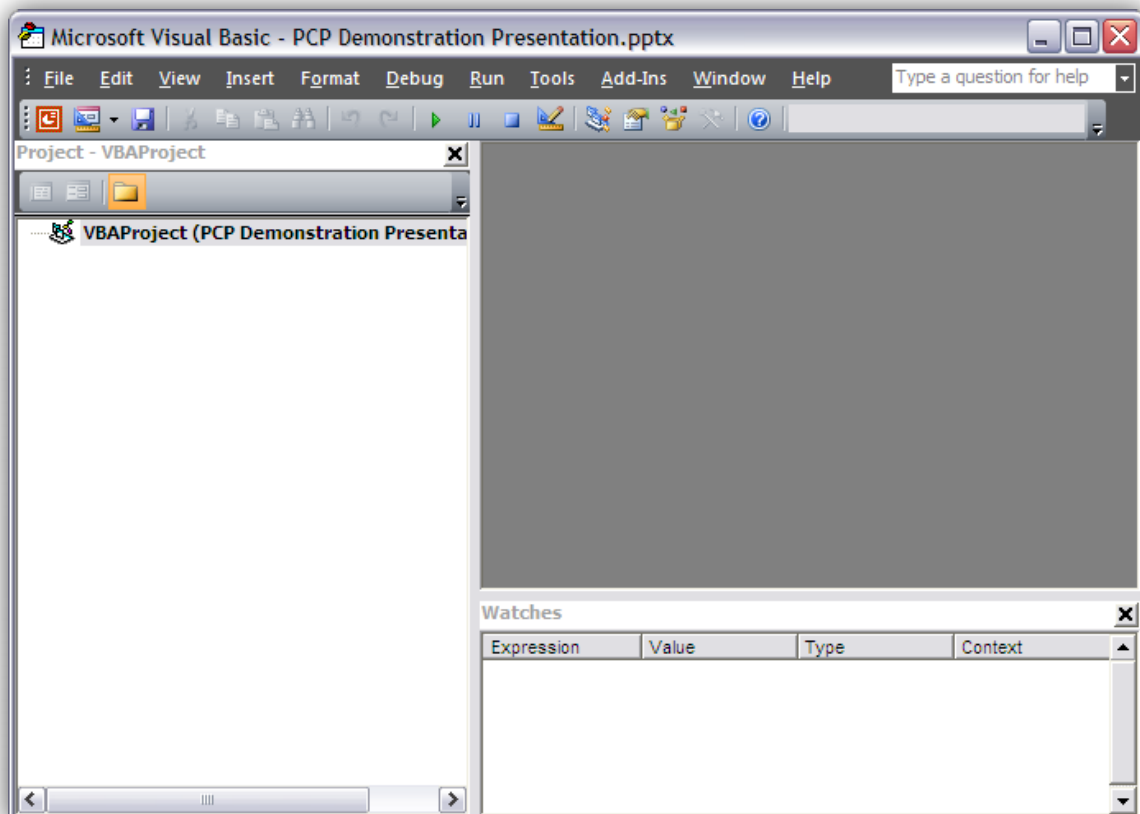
Microsoft Visual Basic - PCP Demonstration Presentation.pptx

File Edit View Insert Format Debug Run Tools Add-Ins Window Help

Type a question for help

Project - VBAProject

VBAProject (PCP Demonstration Presenta

Watches

| Expression | Value | Type | Context |
|---|---|---|---|